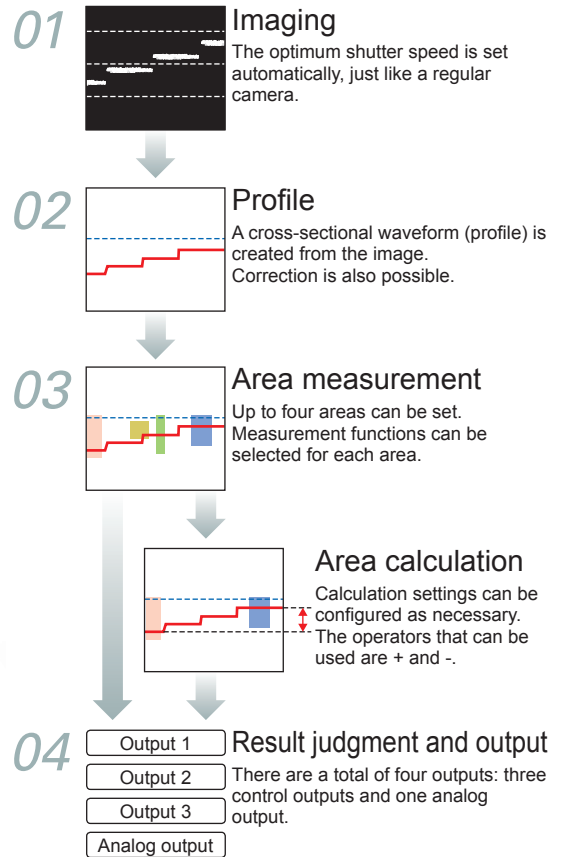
01

Imaging

The optimum shutter speed is set automatically, just like a regular camera.

02

Profile

A cross-sectional waveform (profile) is created from the image.
Correction is also possible.

03

Area measurement

Up to four areas can be set.
Measurement functions can be selected for each area.

Area calculation

Calculation settings can be configured as necessary.
The operators that can be used are + and -.

04

Output 1

Output 2

Output 3

Analog output

Result judgment and output

There are a total of four outputs: three control outputs and one analog output.